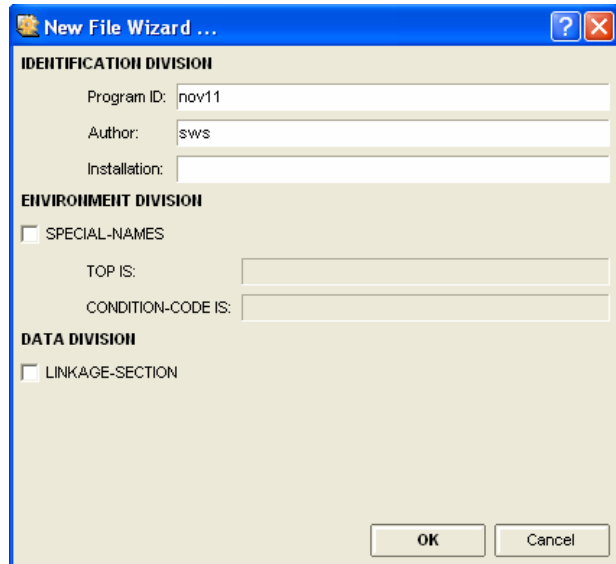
New File Wizard ...

?

IDENTIFICATION DIVISION

Program ID: nov11

Author: sws

Installation:

ENVIRONMENT DIVISION

SPECIAL-NAMES

TOP IS:

CONDITION-CODE IS:

DATA DIVISION

LINKAGE-SECTION

OK

Cancel